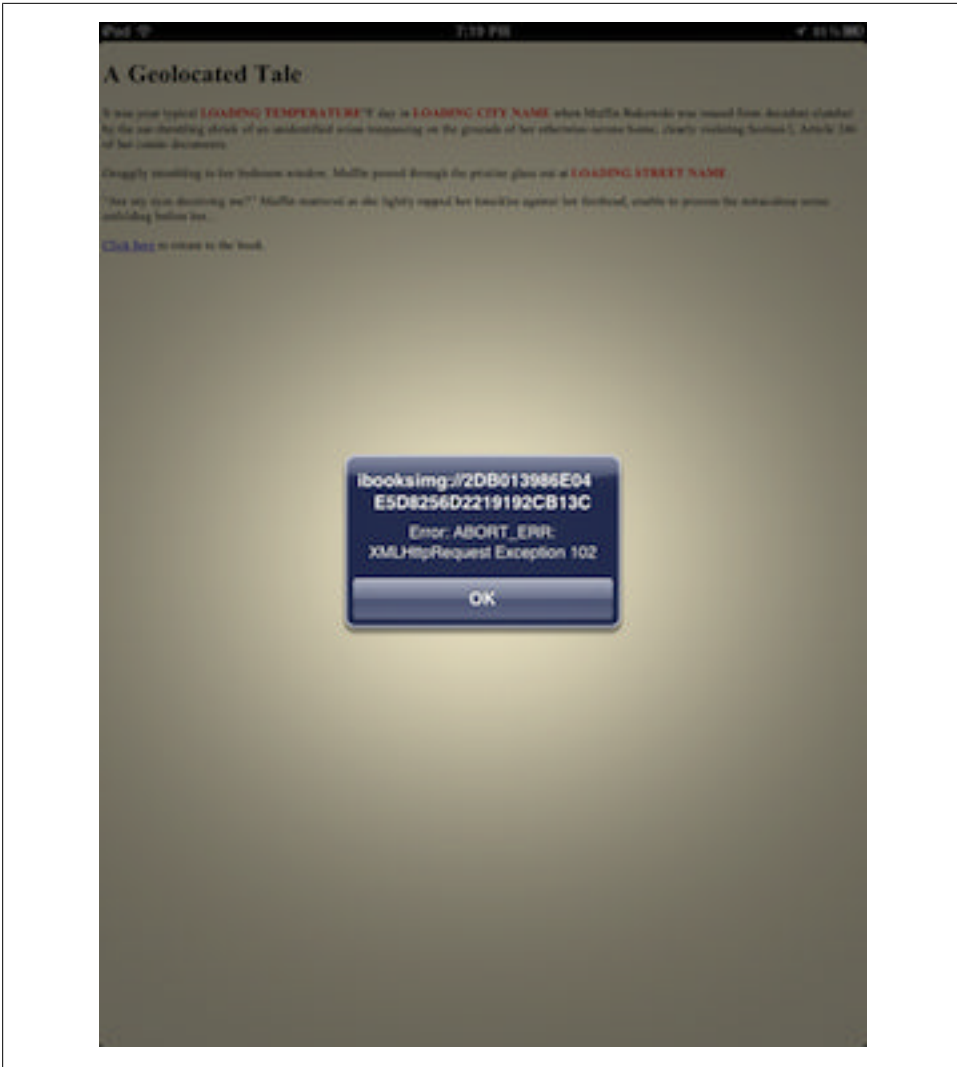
iPad 7:19 PM

A Geolocated Tale

It was your typical LOADING TEMPERATURE°F day in LOADING CITY NAME when Muffin Bakowski was roused from decadent slumber by the ear-throttling shriek of an unidentified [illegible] trespassing on the grounds of her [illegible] home, clearly violating Section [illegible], Article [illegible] of her condo documents.

Groggily stumbling to her bedroom window, Muffin peered through the pristine glass out at LOADING STREET NAME.

"Are my eyes deceiving me?" Muffin muttered as she lightly tapped her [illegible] against her forehead, unable to process the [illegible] scene unfolding before her...

Click here to return to the book.

ibooksimg://2DB013986E04E5D8256D2219192CB13C

Error: ABORT_ERR: XMLHttpRequest Exception 102

OK